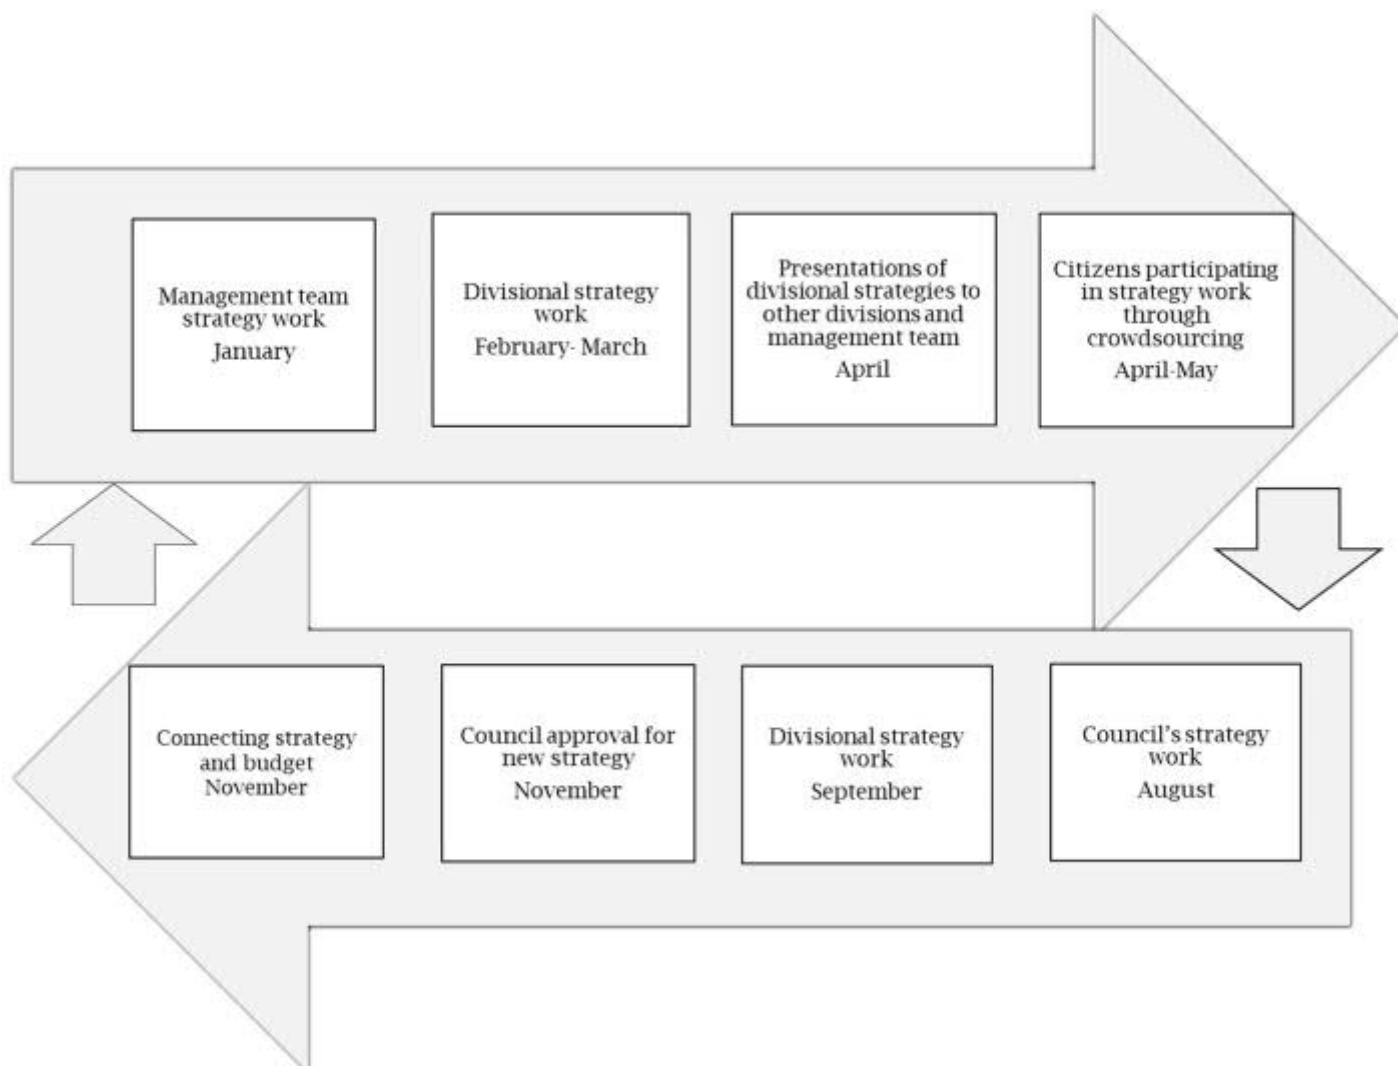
Management team strategy work
January

Divisional strategy work
February- March

Presentations of divisional strategies to other divisions and management team
April

Citizens participating in strategy work through crowdsourcing
April-May

Council's strategy work
August

Divisional strategy work
September

Council approval for new strategy
November

Connecting strategy and budget
November